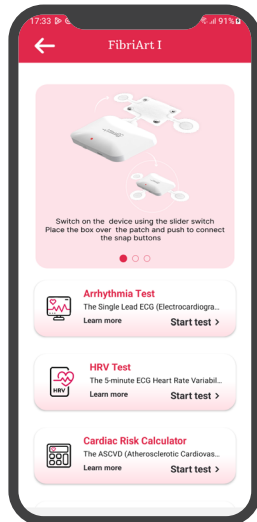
17:33 91%

FibriArt I

Switch on the device using the slider switch
Place the box over the patch and push to connect the snap buttons

Arrhythmia Test
The Single Lead ECG (Electrocardiogra...
Learn more
Start test >

HRV
HRV Test
The 5-minute ECG Heart Rate Variabil...
Learn more
Start test >

Cardiac Risk Calculator
The ASCVD (Atherosclerotic Cardiovas...
Learn more
Start test >